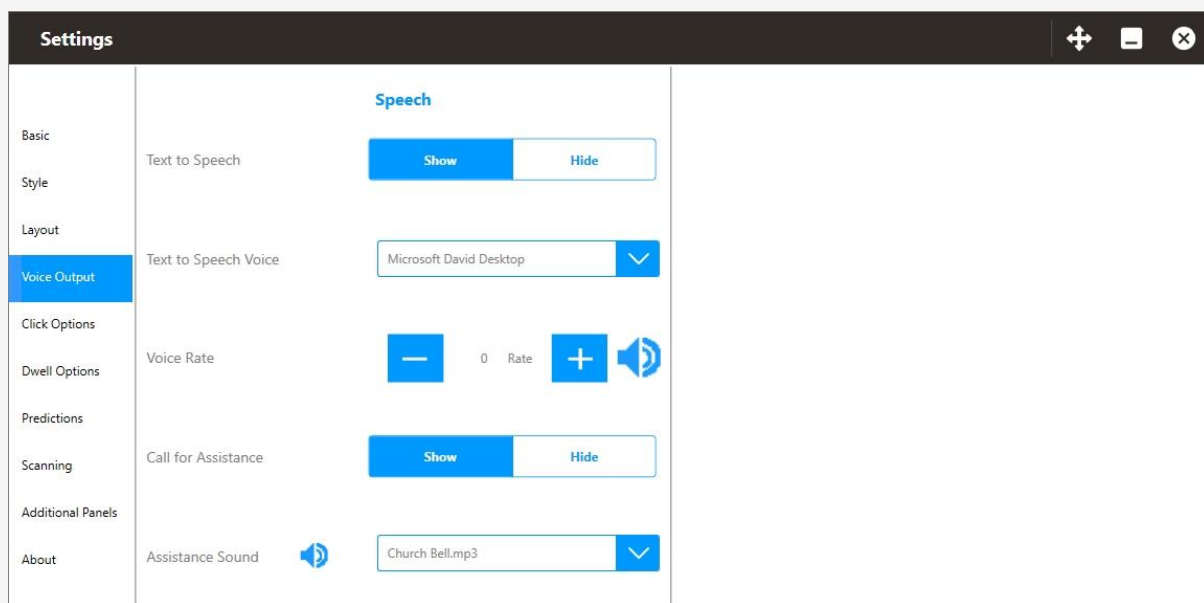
Settings

Basic
Style
Layout
Voice Output
Click Options
Dwell Options
Predictions
Scanning
Additional Panels
About

Speech

Text to Speech
Show
Hide

Text to Speech Voice
Microsoft David Desktop

Voice Rate
0 Rate

Call for Assistance
Show
Hide

Assistance Sound
Church Bell.mp3